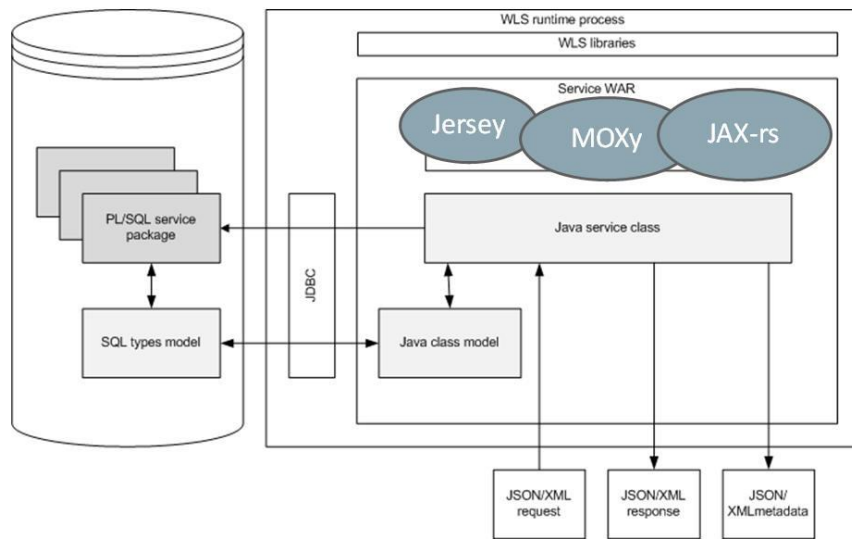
WLS runtime process

WLS libraries

Service WAR

Jersey

MOXy

JAX-rs

PL/SQL service package

Java service class

JDBC

SQL types model

Java class model

JSON/XML request

JSON/XML response

JSON/ XMLmetadata